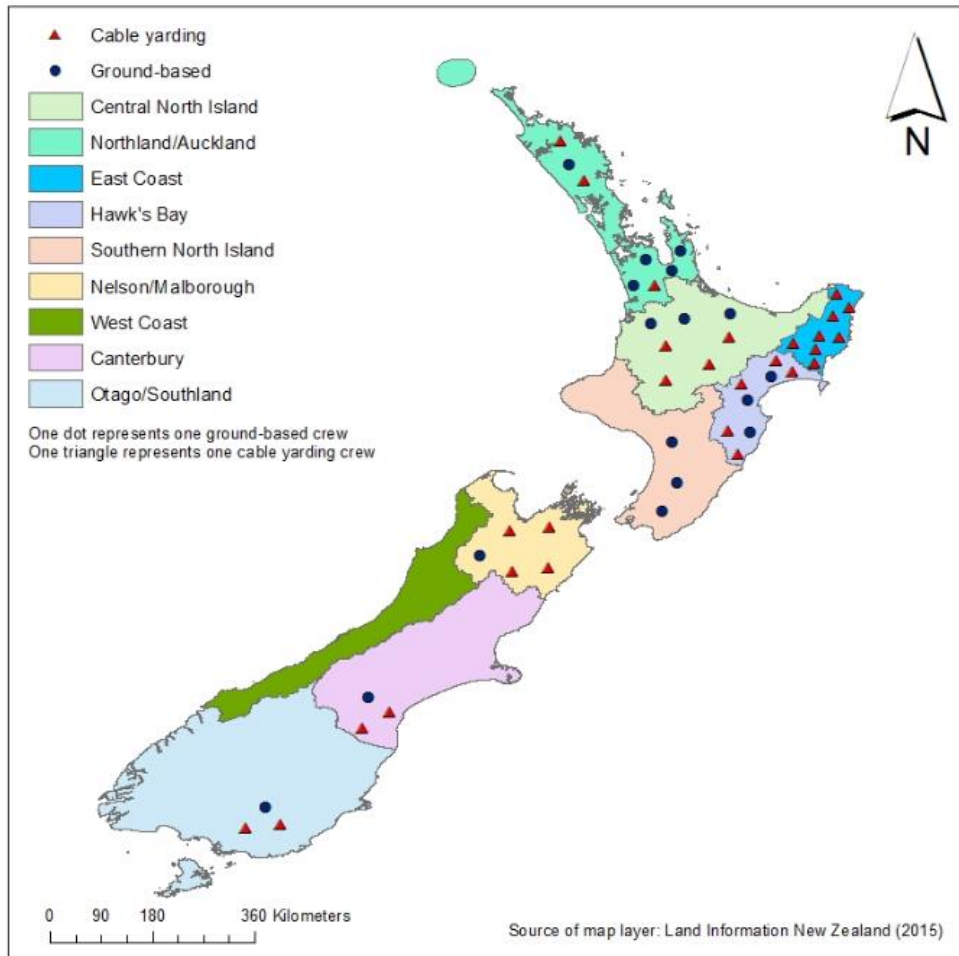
Cable yarding
Ground-based
Central North Island
Northland/Auckland
East Coast
Hawk's Bay
Southern North Island
Nelson/Malborough
West Coast
Canterbury
Otago/Southland

One dot represents one ground-based crew
One triangle represents one cable yarding crew

N

0 90 180 360 Kilometers

Source of map layer: Land Information New Zealand (2015)